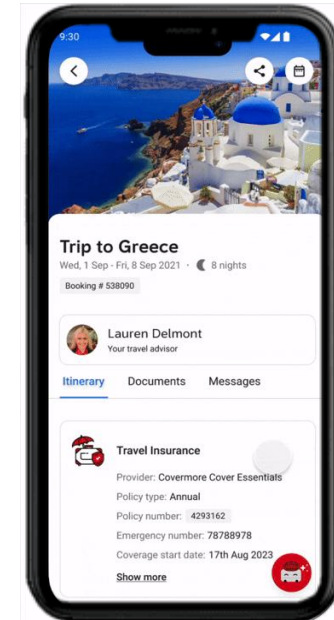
9:30

Trip to Greece

Wed, 1 Sep - Fri, 8 Sep 2021 · 8 nights

Booking # 538090

Lauren Delmont
Your travel advisor

Itinerary Documents Messages

Travel Insurance

Provider: Covermore Cover Essentials
Policy type: Annual
Policy number: 4293162
Emergency number: 78788978
Coverage start date: 17th Aug 2023

Show more